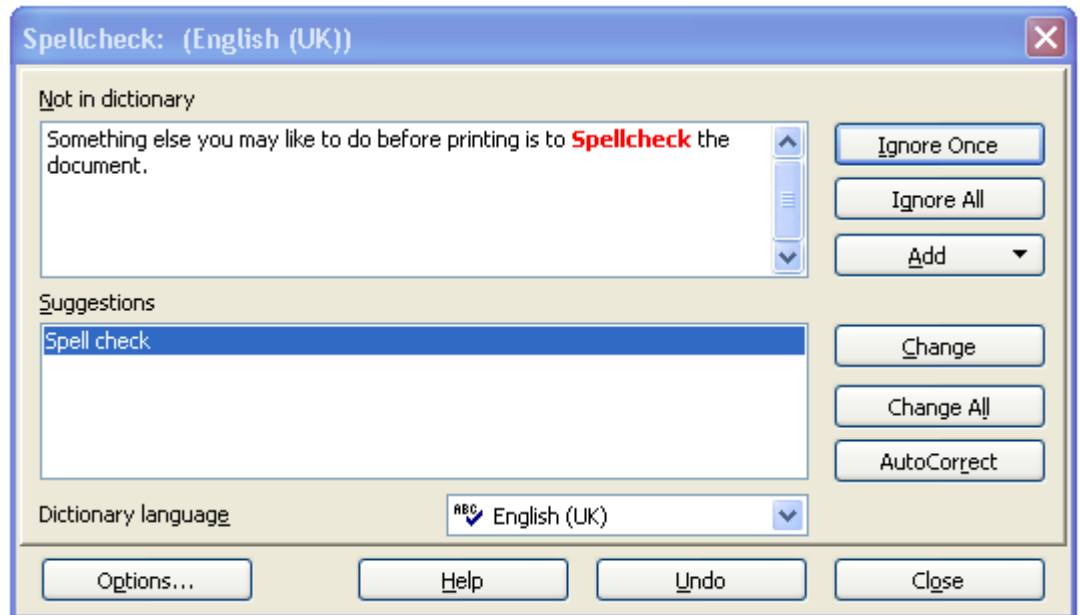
Spellcheck: (English (UK))

Not in dictionary

Something else you may like to do before printing is to Spellcheck the document.

Ignore Once

Ignore All

Add

Suggestions

Spell check

Change

Change All

AutoCorrect

Dictionary language

ABC English (UK)

Options...

Help

Undo

Close